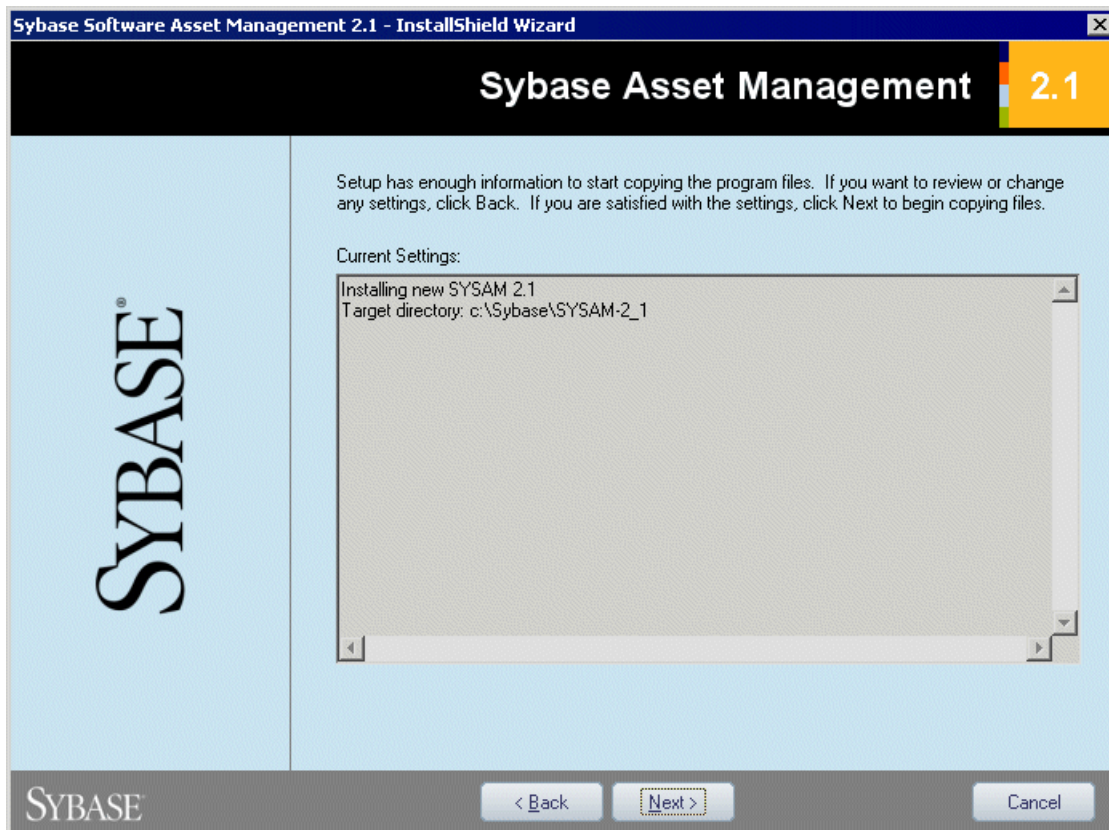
Sybase Software Asset Management 2.1 - InstallShield Wizard

Sybase Asset Management 2.1

SYBASE®

Setup has enough information to start copying the program files. If you want to review or change any settings, click Back. If you are satisfied with the settings, click Next to begin copying files.

Current Settings:

Installing new SYSAM 2.1
Target directory: c:\Sybase\SYSAM-2_1

SYBASE®

< Back

Next >

Cancel